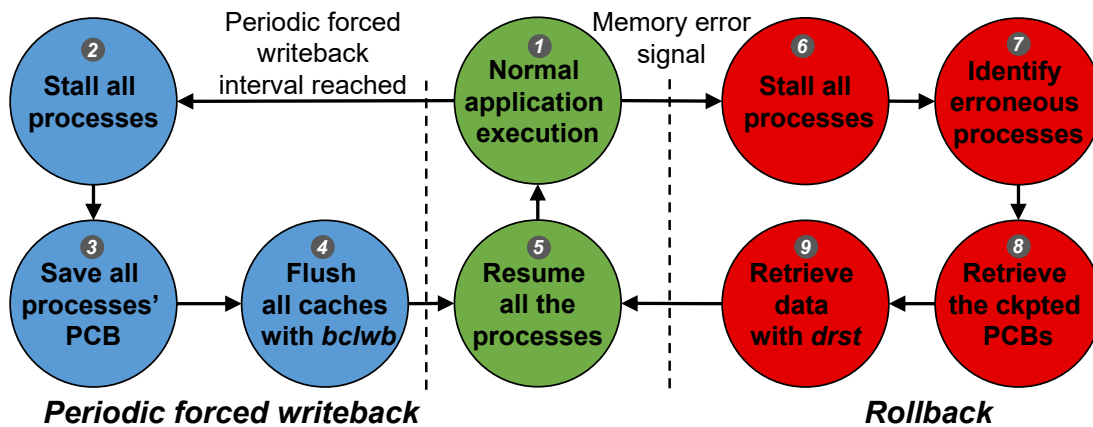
Periodic forced writeback interval reached

Memory error signal

1
Normal application execution

2
Stall all processes

3
Save all processes' PCB

4
Flush all caches with *bclwb*

5
Resume all the processes

6
Stall all processes

7
Identify erroneous processes

8
Retrieve the ckpted PCBs

9
Retrieve data with *drst*

*Periodic forced writeback*

*Rollback*